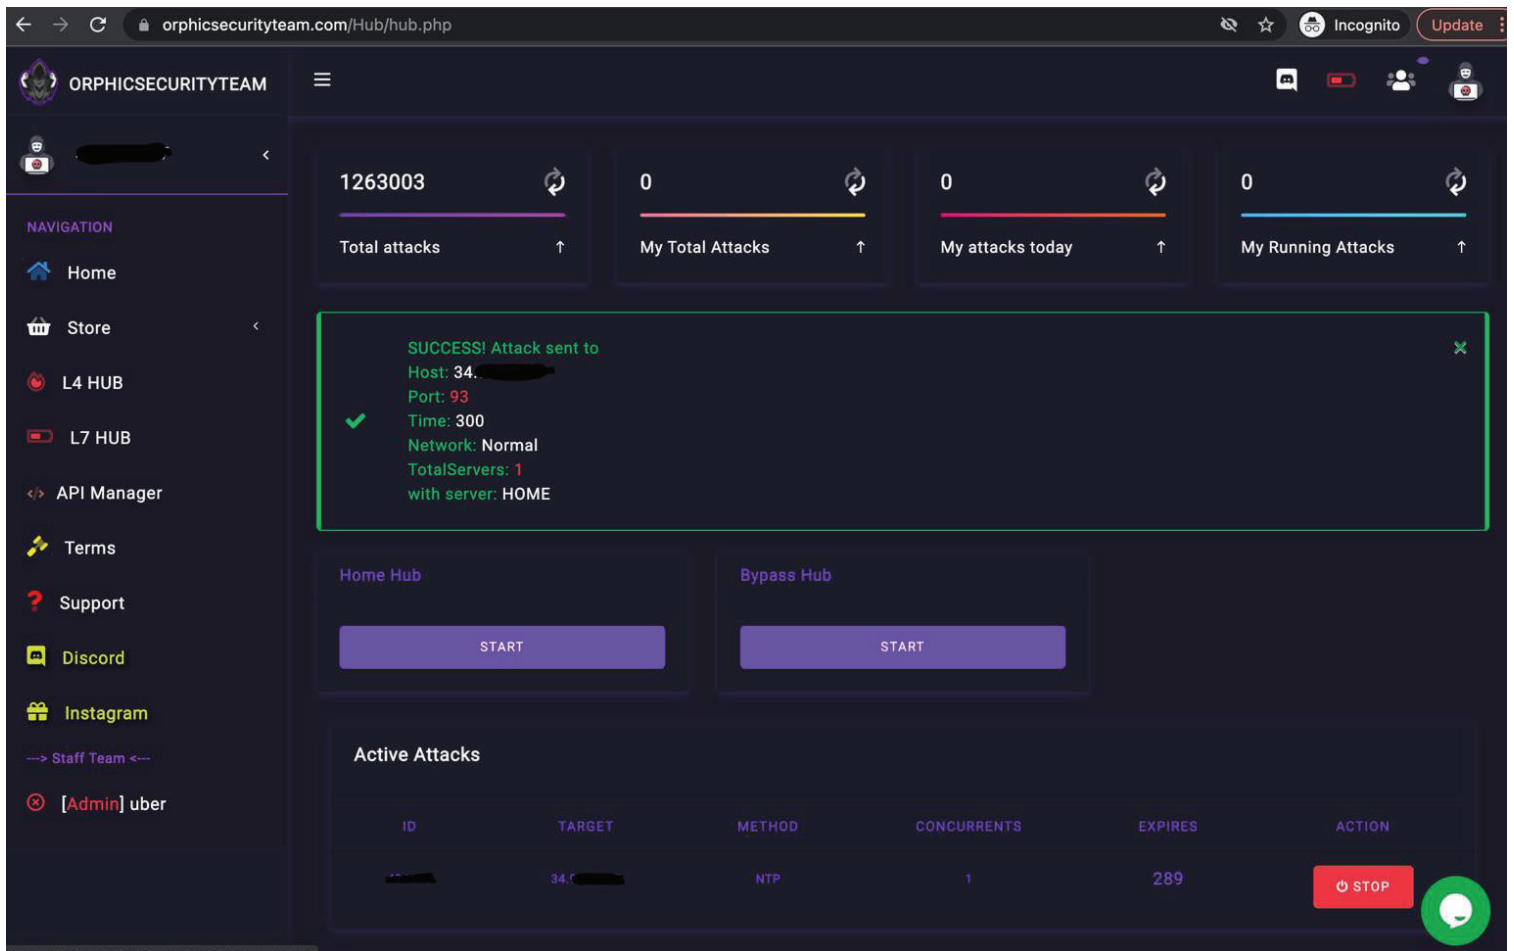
orphicsecurityteam.com/Hub/hub.php

Incognito

Update

ORPHICSECURITYTEAM

NAVIGATION

Home

Store

L4 HUB

L7 HUB

API Manager

Terms

Support

Discord

Instagram

---> Staff Team <---

[Admin] uber

1263003

Total attacks

0

My Total Attacks

0

My attacks today

0

My Running Attacks

SUCCESS! Attack sent to
Host: 34.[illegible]
Port: 93
Time: 300
Network: Normal
TotalServers: 1
with server: HOME

Home Hub

START

Bypass Hub

START

Active Attacks

| ID | TARGET | METHOD | CONCURRENTS | EXPIRES | ACTION |
|---|---|---|---|---|---|
| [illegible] | 34.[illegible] | NTP | 1 | 289 | STOP |